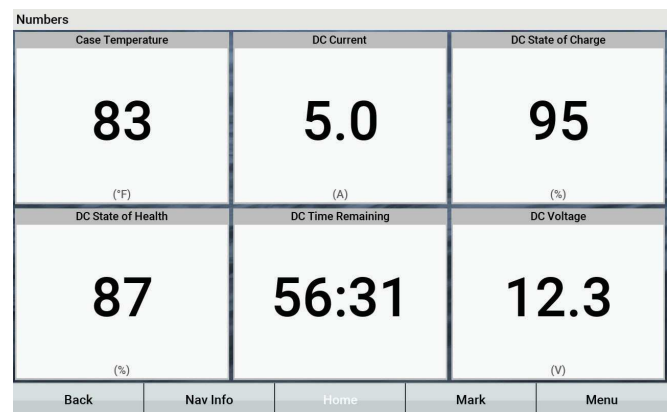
Numbers

| Case Temperature | DC Current | DC State of Charge |
|---|---|---|
| 83 | 5.0 | 95 |
| (°F) | (A) | (%) |

| DC State of Health | DC Time Remaining | DC Voltage |
|---|---|---|
| 87 | 56:31 | 12.3 |
| (%) | | (V) |

Back Nav Info Home Mark Menu